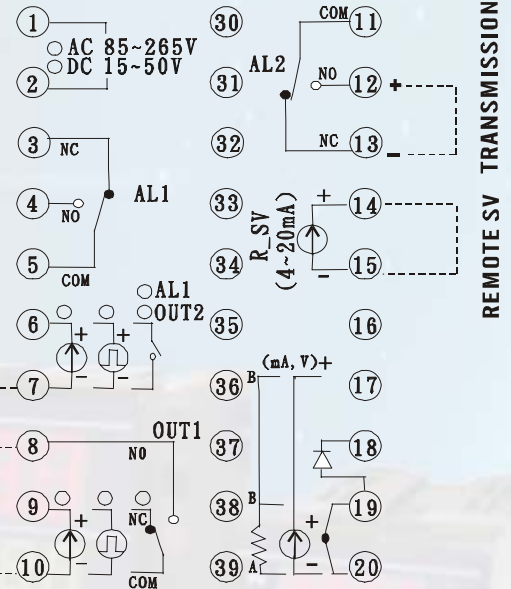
1
○AC 85~265V
○DC 15~50V
2

3 NC
4 NO
AL1
5 COM

○AL1
○OUT2
6 + 
7 - -

8 NO OUT1
9 + + NC
10 - - COM

30 COM 11
31 AL2 NO 12 +
32 NC 13 -

33 + 14
34 R_SV (4~20mA) - 15

35 16
36 B (mA, V)+ 17
37 18
38 B 19
39 A + - 20

TRANSMISSION
REMOTE SV